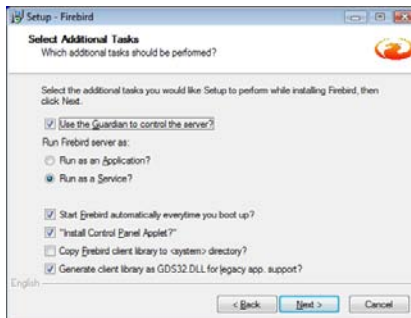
Setup - Firebird

Select Additional Tasks
Which additional tasks should be performed?

Select the additional tasks you would like Setup to perform while installing Firebird, then click Next.

Use the Guardian to control the server?

Run Firebird server as:

Run as an Application?

Run as a Service?

Start Firebird automatically everytime you boot up?

"Install Control Panel Applet?"

Copy Firebird client library to <system> directory?

Generate client library as GDS32.DLL for legacy app. support?

English

< Back

Next >

Cancel